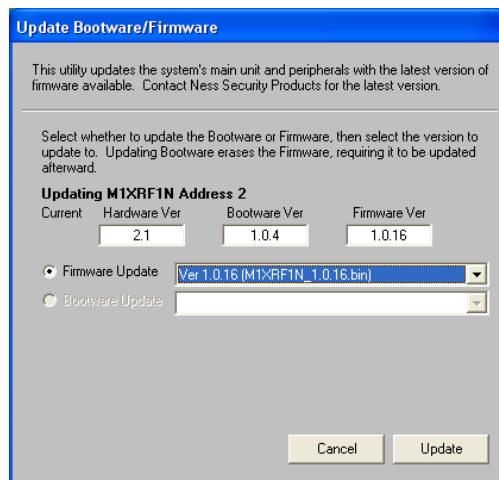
Update Bootware/Firmware

This utility updates the system's main unit and peripherals with the latest version of firmware available. Contact Ness Security Products for the latest version.

Select whether to update the Bootware or Firmware, then select the version to update to. Updating Bootware erases the Firmware, requiring it to be updated afterward.

Updating M1XRF1N Address 2

Current Hardware Ver Bootware Ver Firmware Ver

2.1 1.0.4 1.0.16

Firmware Update Ver 1.0.16 (M1XRF1N_1.0.16.bin)

Bootware Update

Cancel Update